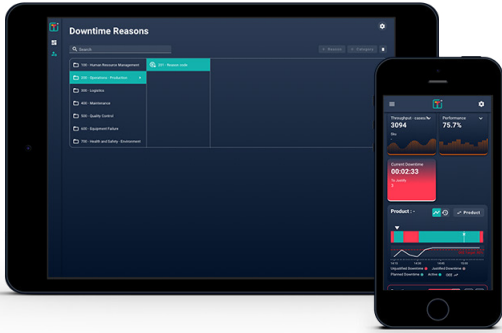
Downtime Reasons

Search

+ Reason + Category

100 - Human Resources Management
200 - Operations - Production
300 - Logistics
400 - Maintenance
500 - Quality Control
600 - Equipment Failure
700 - Health and Safety - Environment

201 - Reason code

Throughput - cases/hr
3094
Performance
75.7%

Current Downtime
00:02:33

Product : -
Product

Unjustified Downtime
Justified Downtime
Planned Downtime
Active